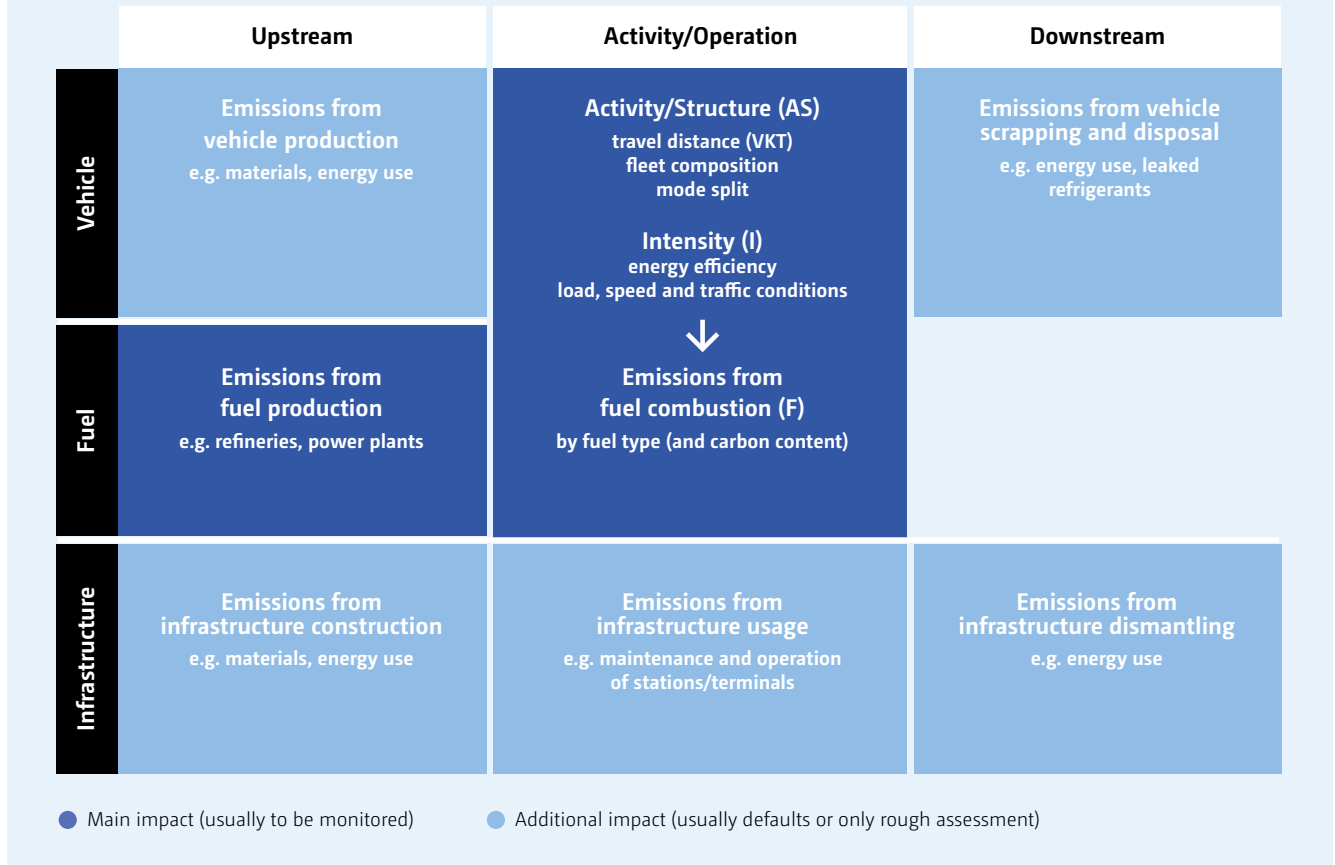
| | Upstream | Activity/Operation | Downstream |
|---|---|---|---|
| Vehicle | Emissions from vehicle production e.g. materials, energy use | Activity/Structure (AS) travel distance (VKT) fleet composition mode split Intensity (I) energy efficiency load, speed and traffic conditions | Emissions from vehicle scrapping and disposal e.g. energy use, leaked refrigerants |
| Fuel | Emissions from fuel production e.g. refineries, power plants | Emissions from fuel combustion (F) by fuel type (and carbon content) | |
| Infrastructure | Emissions from infrastructure construction e.g. materials, energy use | Emissions from infrastructure usage e.g. maintenance and operation of stations/terminals | Emissions from infrastructure dismantling e.g. energy use |

Main impact (usually to be monitored)

Additional impact (usually defaults or only rough assessment)